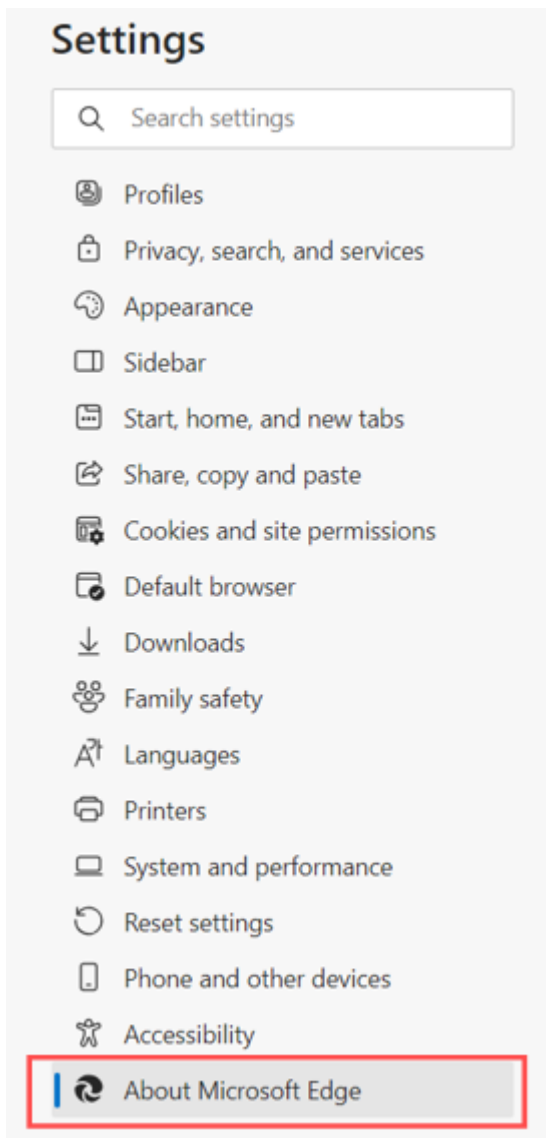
Settings

Search settings

Profiles
Privacy, search, and services
Appearance
Sidebar
Start, home, and new tabs
Share, copy and paste
Cookies and site permissions
Default browser
Downloads
Family safety
Languages
Printers
System and performance
Reset settings
Phone and other devices
Accessibility
About Microsoft Edge